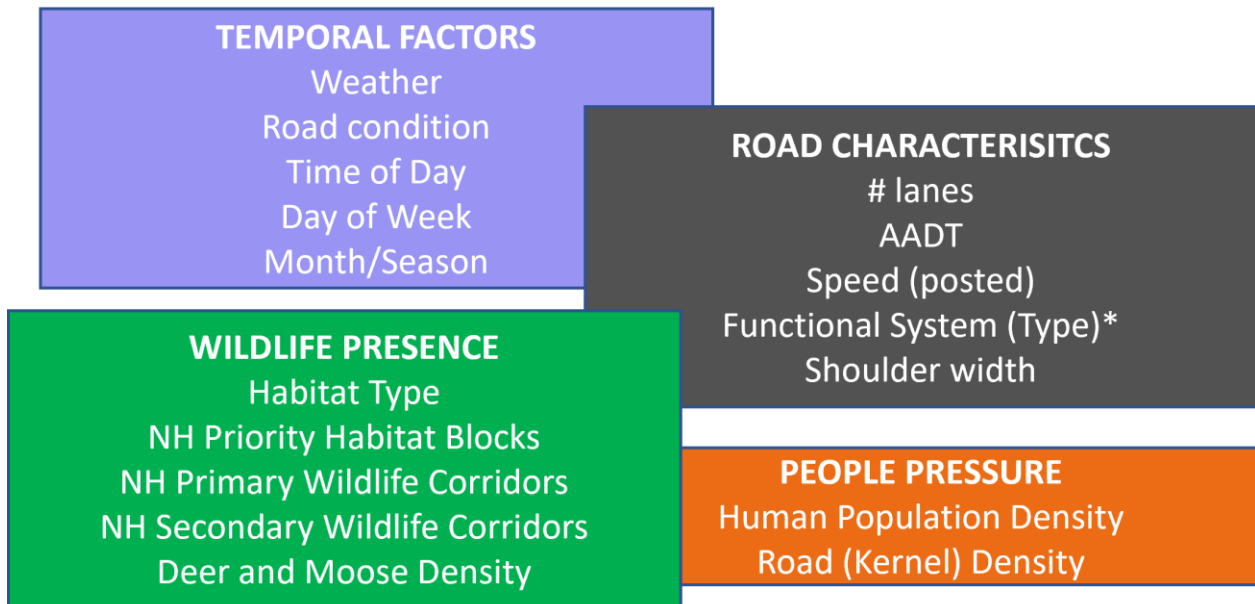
TEMPORAL FACTORS
Weather
Road condition
Time of Day
Day of Week
Month/Season

ROAD CHARACTERISITCS
# lanes
AADT
Speed (posted)
Functional System (Type)*
Shoulder width

WILDLIFE PRESENCE
Habitat Type
NH Priority Habitat Blocks
NH Primary Wildlife Corridors
NH Secondary Wildlife Corridors
Deer and Moose Density

PEOPLE PRESSURE
Human Population Density
Road (Kernel) Density